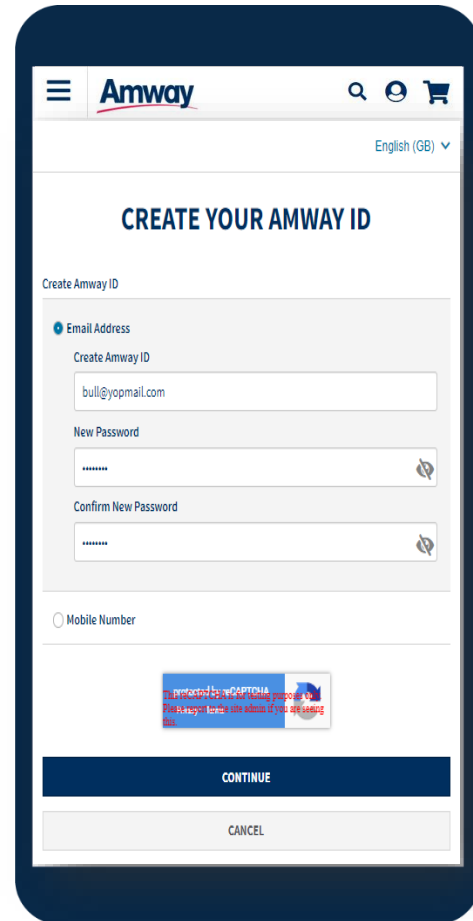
Amway

English (GB)

CREATE YOUR AMWAY ID

Create Amway ID

Email Address

Create Amway ID

bull@yopmail.com

New Password

••••••••

Confirm New Password

••••••••

Mobile Number

protected by reCAPTCHA
This reCAPTCHA is for testing purposes only. Please report to the site admin if you are seeing this.

CONTINUE

CANCEL